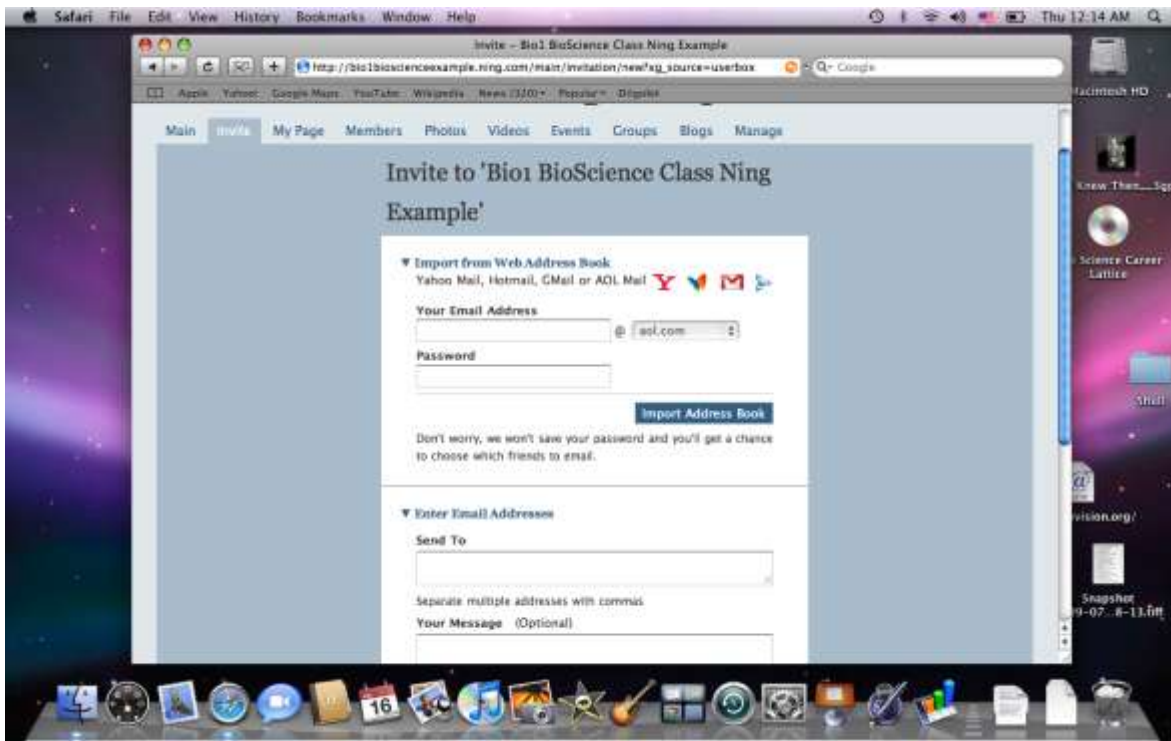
Safari File Edit View History Bookmarks Window Help

Thu 12:14 AM

Invite - Bio1 BioScience Class Ning Example

http://bio1bioscienceexample.ning.com/main/invitation/new?xg_source=userbox

Q- Google

Apple Yahoo! Google Maps YouTube Wikipedia News (320) Popular Digg

Main Invite My Page Members Photos Videos Events Groups Blogs Manage

Invite to 'Bio1 BioScience Class Ning Example'

▼ Import from Web Address Book

Yahoo Mail, Hotmail, GMail or AOL Mail

Your Email Address

@ aol.com

Password

Import Address Book

Don't worry, we won't save your password and you'll get a chance to choose which friends to email.

▼ Enter Email Addresses

Send To

Separate multiple addresses with commas

Your Message (Optional)

Macintosh HD

Knew Then...

Science Career Lattice

Shell

vision.org/

Snapshot
9-07...8-13.tiff

16